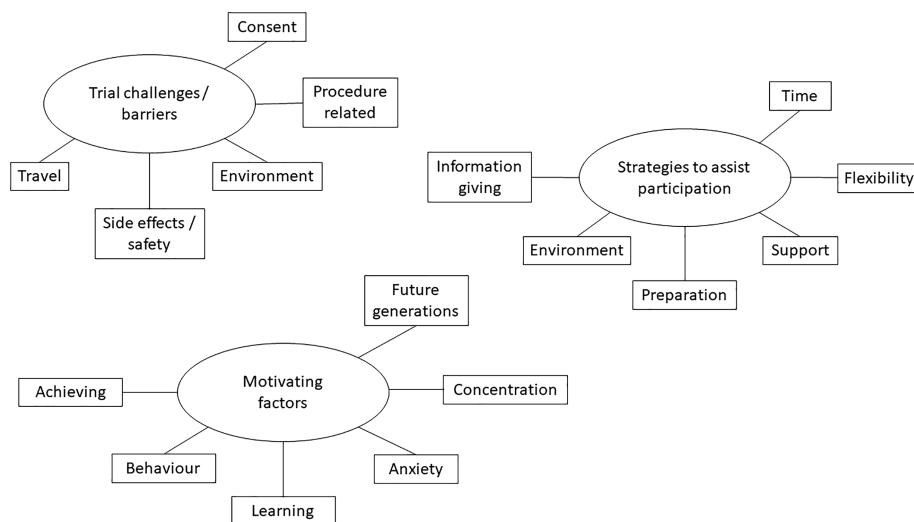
Consent

Trial challenges / barriers

Procedure related

Travel

Environment

Side effects / safety

Time

Information giving

Strategies to assist participation

Flexibility

Environment

Support

Preparation

Future generations

Achieving

Motivating factors

Concentration

Behaviour

Anxiety

Learning